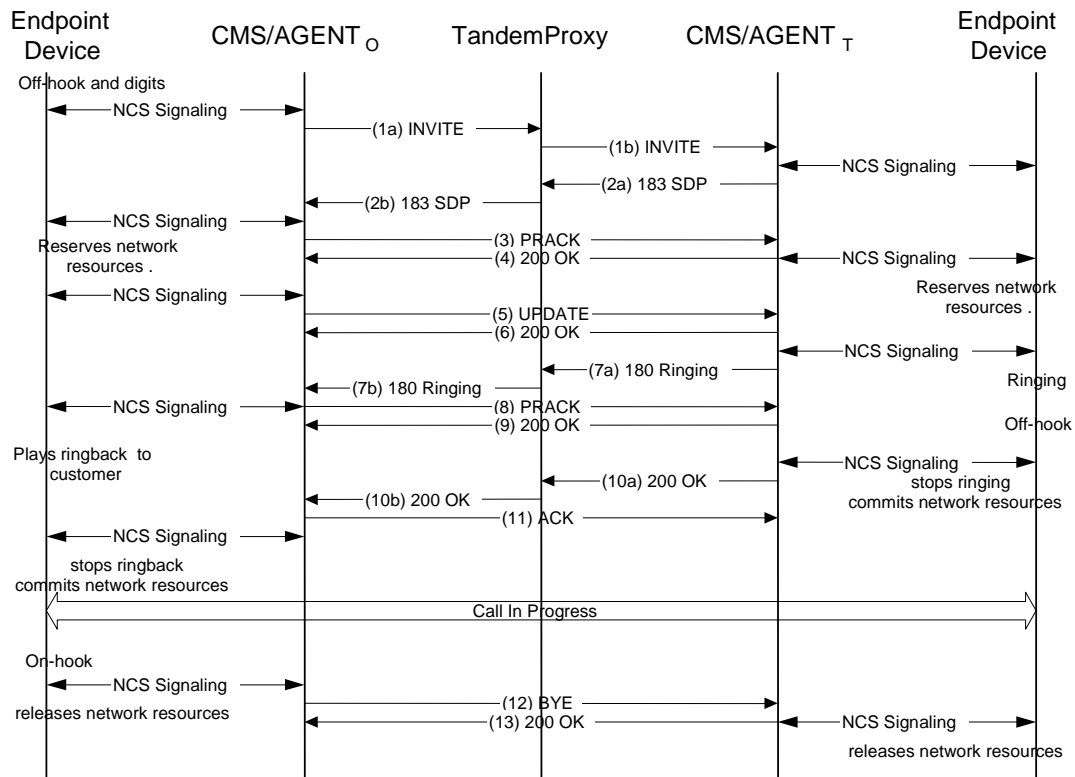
Endpoint Device

CMS/AGENT $_O$

TandemProxy

CMS/AGENT $_T$

Endpoint Device

Off-hook and digits

NCS Signaling

(1a) INVITE

(1b) INVITE

NCS Signaling

(2a) 183 SDP

(2b) 183 SDP

NCS Signaling

(3) PRACK

Reserves network resources .

(4) 200 OK

NCS Signaling

NCS Signaling

Reserves network resources .

(5) UPDATE

(6) 200 OK

NCS Signaling

(7a) 180 Ringing

(7b) 180 Ringing

Ringing

NCS Signaling

(8) PRACK

(9) 200 OK

Off-hook

Plays ringback to customer

NCS Signaling

(10a) 200 OK

stops ringing commits network resources

(10b) 200 OK

(11) ACK

NCS Signaling

stops ringback commits network resources

Call In Progress

On-hook

NCS Signaling

(12) BYE

releases network resources

(13) 200 OK

NCS Signaling

releases network resources